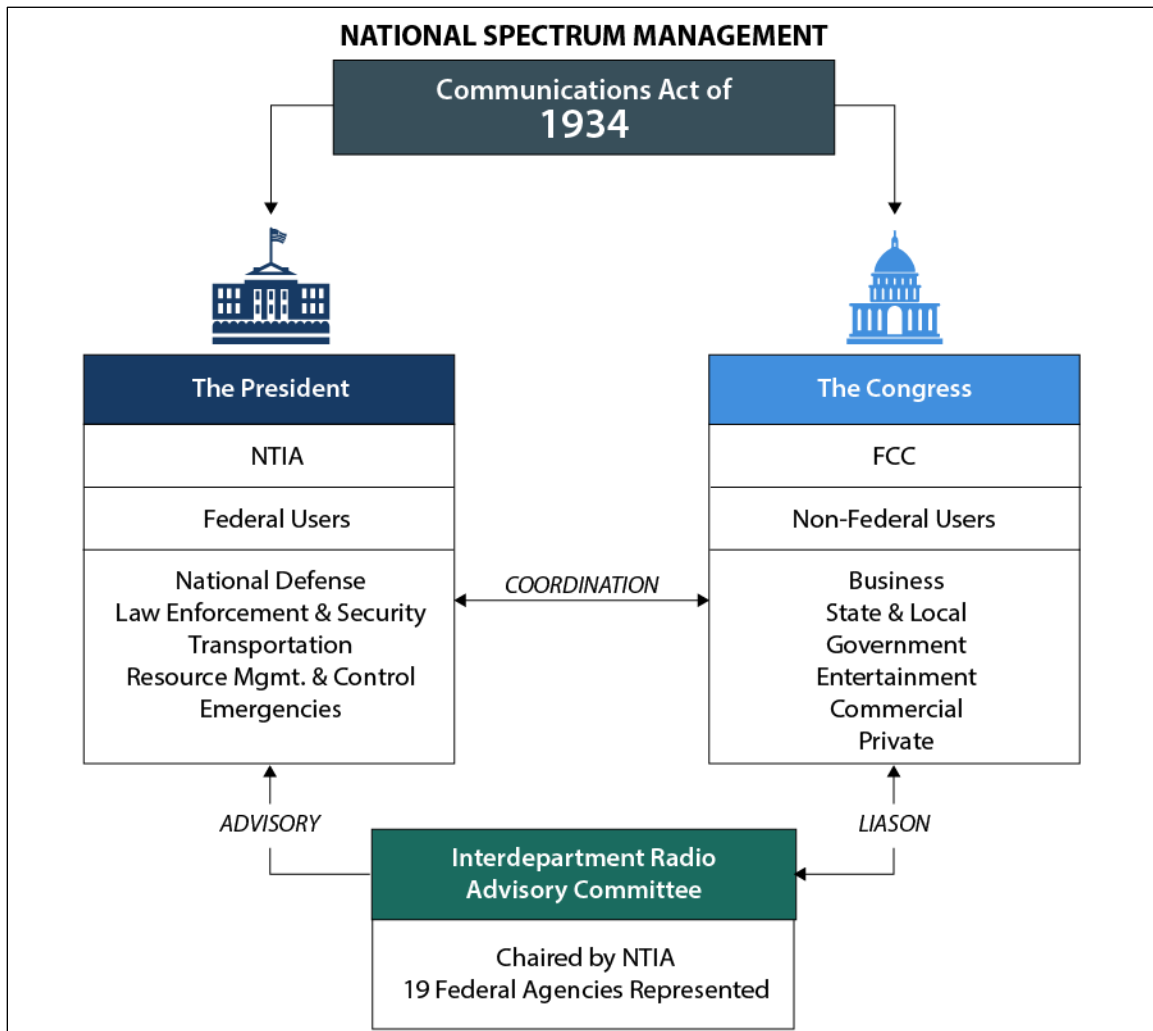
NATIONAL SPECTRUM MANAGEMENT

Communications Act of 1934

The President

NTIA

Federal Users

National Defense
Law Enforcement & Security
Transportation
Resource Mgmt. & Control
Emergencies

COORDINATION

The Congress

FCC

Non-Federal Users

Business
State & Local
Government
Entertainment
Commercial
Private

ADVISORY

LIASON

Interdepartment Radio Advisory Committee

Chaired by NTIA
19 Federal Agencies Represented